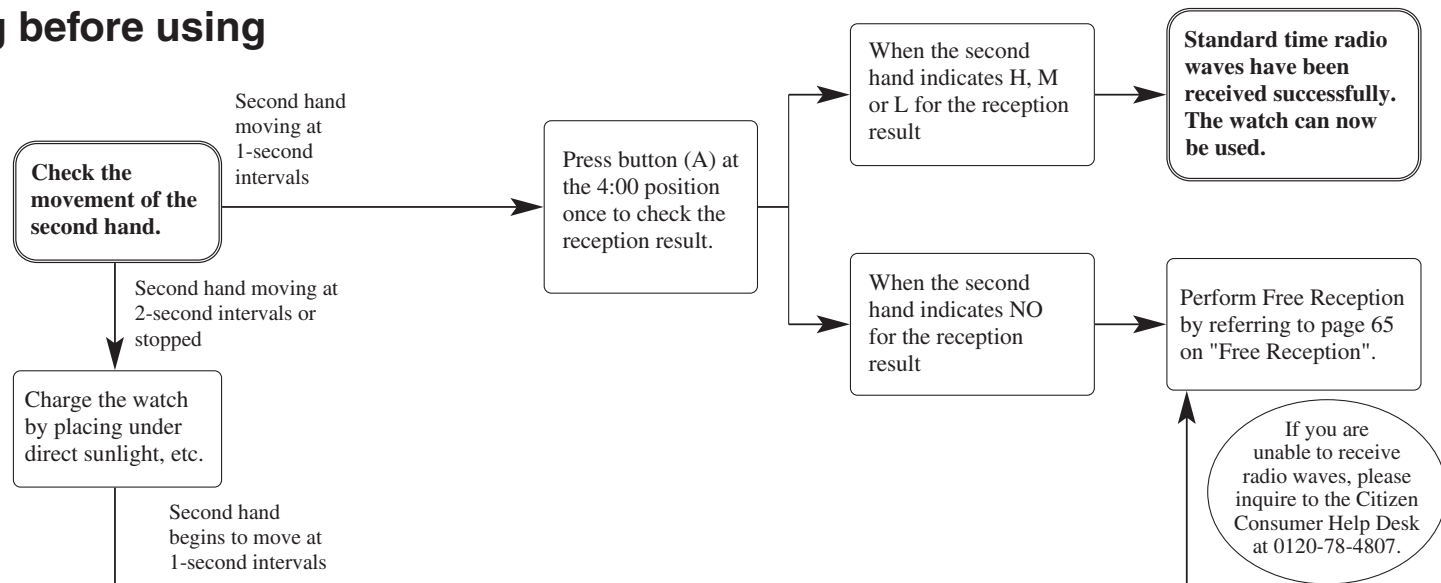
g before using

Check the movement of the second hand.

Second hand moving at 1-second intervals

Press button (A) at the 4:00 position once to check the reception result.

When the second hand indicates H, M or L for the reception result

Standard time radio waves have been received successfully. The watch can now be used.

When the second hand indicates NO for the reception result

Perform Free Reception by referring to page 65 on "Free Reception".

Second hand moving at 2-second intervals or stopped

Charge the watch by placing under direct sunlight, etc.

Second hand begins to move at 1-second intervals

If you are unable to receive radio waves, please inquire to the Citizen Consumer Help Desk at 0120-78-4807.